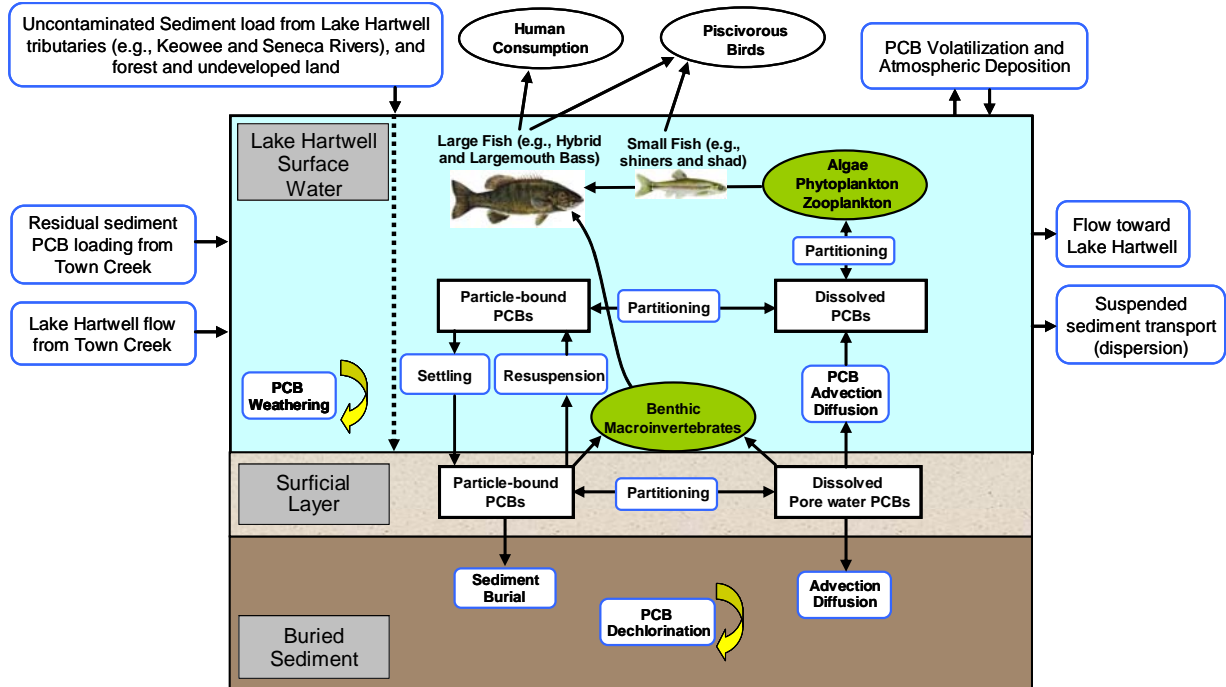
Uncontaminated Sediment load from Lake Hartwell tributaries (e.g., Keowee and Seneca Rivers), and forest and undeveloped land

Human Consumption

Piscivorous Birds

PCB Volatilization and Atmospheric Deposition

Lake Hartwell Surface Water

Large Fish (e.g., Hybrid and Largemouth Bass)

Small Fish (e.g., shiners and shad)

Algae Phytoplankton Zooplankton

Residual sediment PCB loading from Town Creek

Lake Hartwell flow from Town Creek

Flow toward Lake Hartwell

Suspended sediment transport (dispersion)

Partitioning

Particle-bound PCBs

Partitioning

Dissolved PCBs

PCB Weathering

Settling

Resuspension

PCB Advection Diffusion

Benthic Macroinvertebrates

Surficial Layer

Particle-bound PCBs

Partitioning

Dissolved Pore water PCBs

Sediment Burial

Advection Diffusion

PCB Dechlorination

Buried Sediment